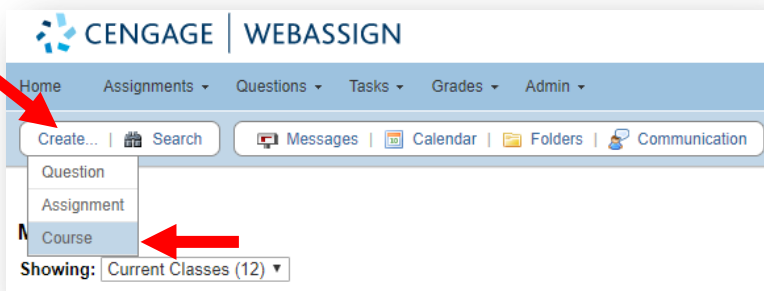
CENGAGE | WEBASSIGN

Home Assignments ▾ Questions ▾ Tasks ▾ Grades ▾ Admin ▾

Create... | Search

Messages | Calendar | Folders | Communication

Question
Assignment
Course

M

Showing: Current Classes (12) ▾